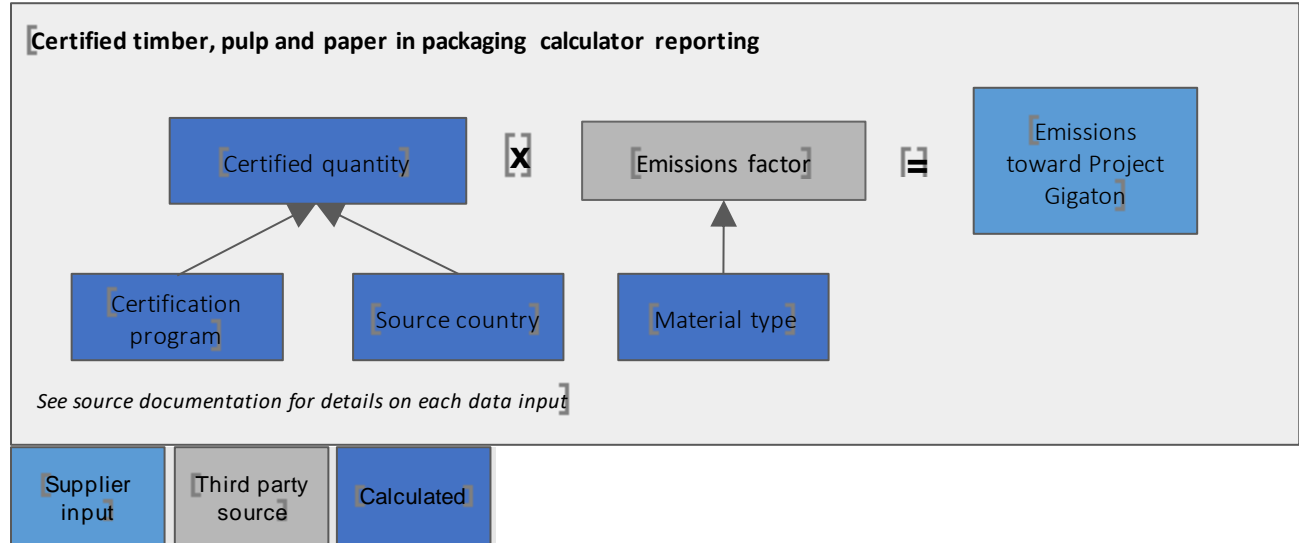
Certified timber, pulp and paper in packaging calculator reporting

Certified quantity

X

Emissions factor

=

Emissions toward Project Gigaton

Certification program

Source country

Material type

See source documentation for details on each data input

Supplier input

Third party source

Calculated